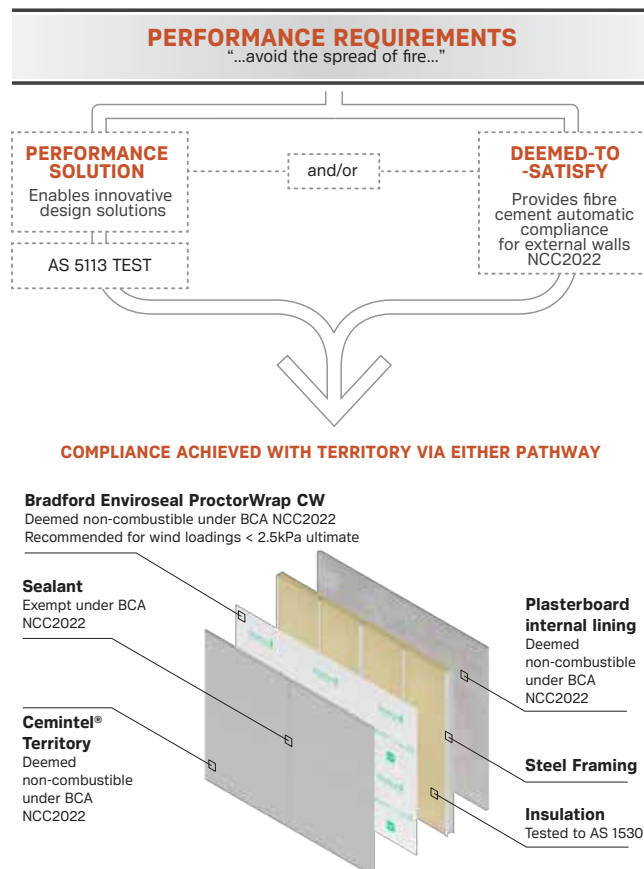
PERFORMANCE REQUIREMENTS
"...avoid the spread of fire..."

PERFORMANCE SOLUTION
Enables innovative design solutions

and/or

DEEMED-TO -SATISFY
Provides fibre cement automatic compliance for external walls NCC2022

AS 5113 TEST

COMPLIANCE ACHIEVED WITH TERRITORY VIA EITHER PATHWAY

Bradford Enviroseal ProctorWrap CW
Deemed non-combustible under BCA NCC2022
Recommended for wind loadings < 2.5kPa ultimate

Sealant
Exempt under BCA NCC2022

Cemintel® Territory
Deemed non-combustible under BCA NCC2022

Plasterboard internal lining
Deemed non-combustible under BCA NCC2022

Steel Framing

Insulation
Tested to AS 1530